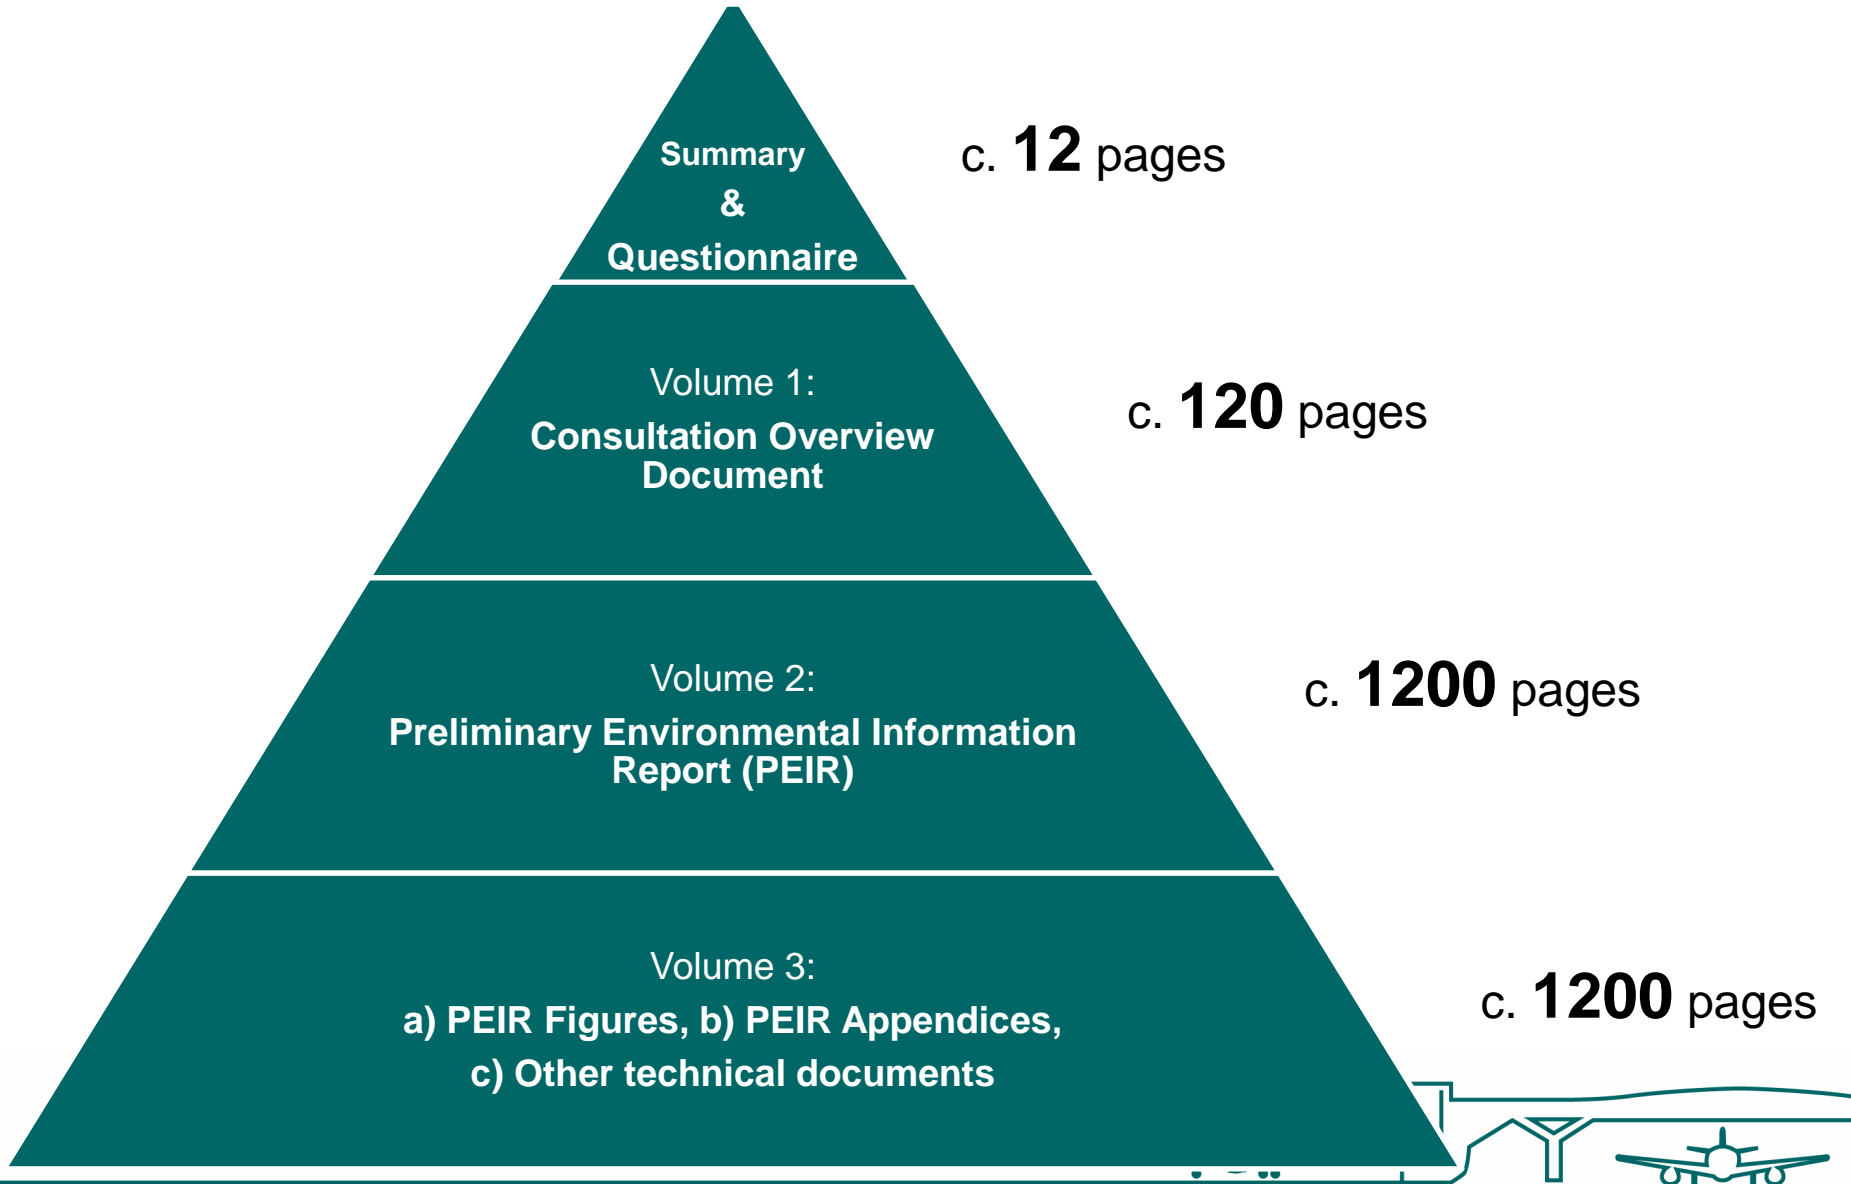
Summary
&
Questionnaire

c. 12 pages

Volume 1:
Consultation Overview Document

c. 120 pages

Volume 2:
Preliminary Environmental Information Report (PEIR)

c. 1200 pages

Volume 3:
a) PEIR Figures, b) PEIR Appendices,
c) Other technical documents

c. 1200 pages